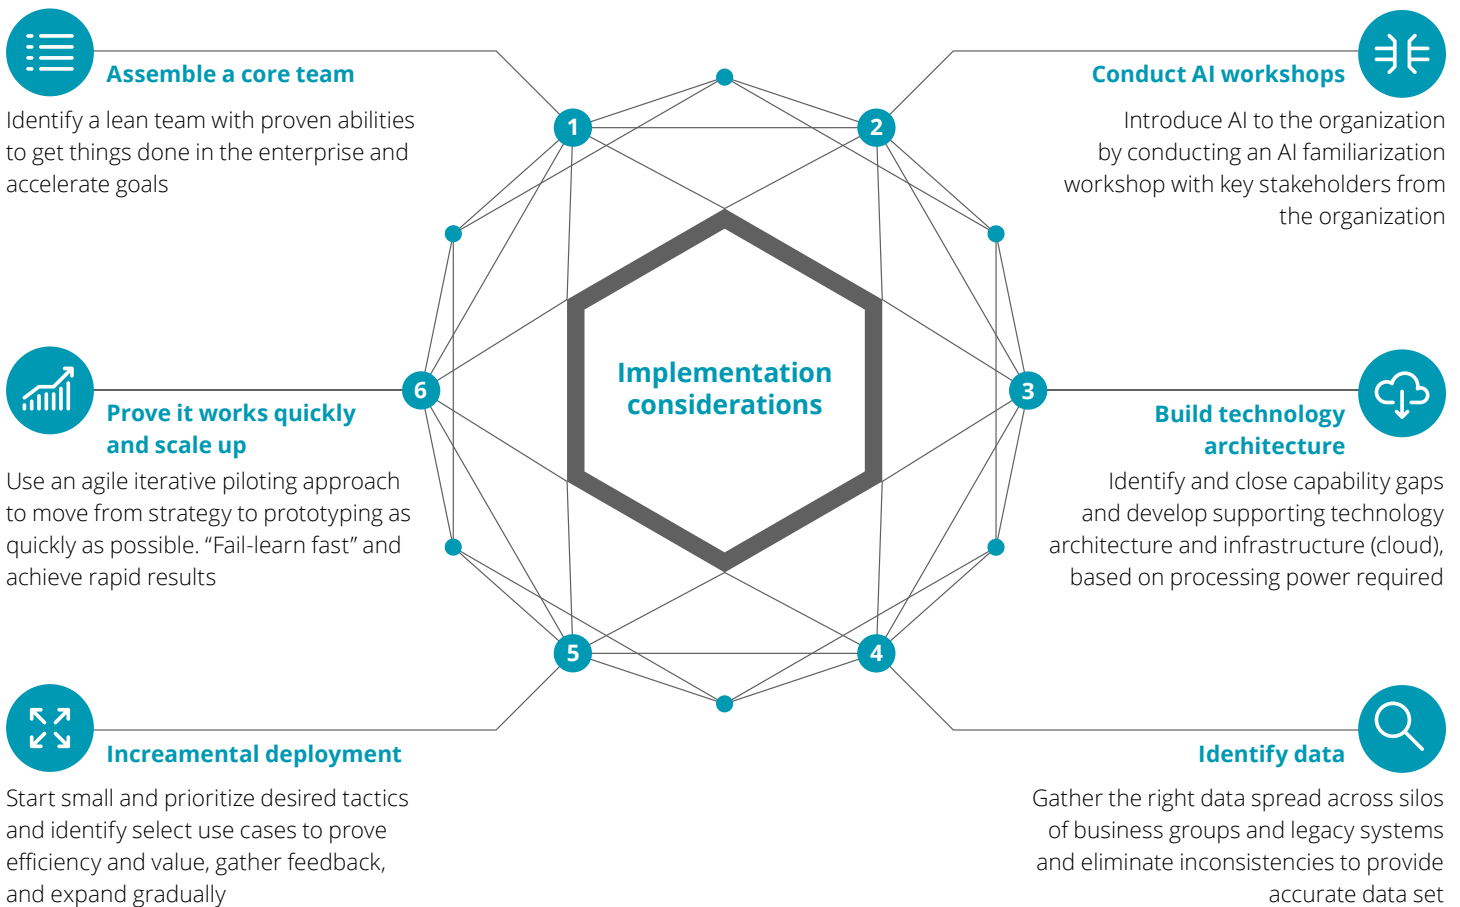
Assemble a core team

Identify a lean team with proven abilities to get things done in the enterprise and accelerate goals

Conduct AI workshops

Introduce AI to the organization by conducting an AI familiarization workshop with key stakeholders from the organization

1

2

Implementation considerations

6

3

Prove it works quickly and scale up

Use an agile iterative piloting approach to move from strategy to prototyping as quickly as possible. "Fail-learn fast" and achieve rapid results

Build technology architecture

Identify and close capability gaps and develop supporting technology architecture and infrastructure (cloud), based on processing power required

5

4

Increamental deployment

Start small and prioritize desired tactics and identify select use cases to prove efficiency and value, gather feedback, and expand gradually

Identify data

Gather the right data spread across silos of business groups and legacy systems and eliminate inconsistencies to provide accurate data set